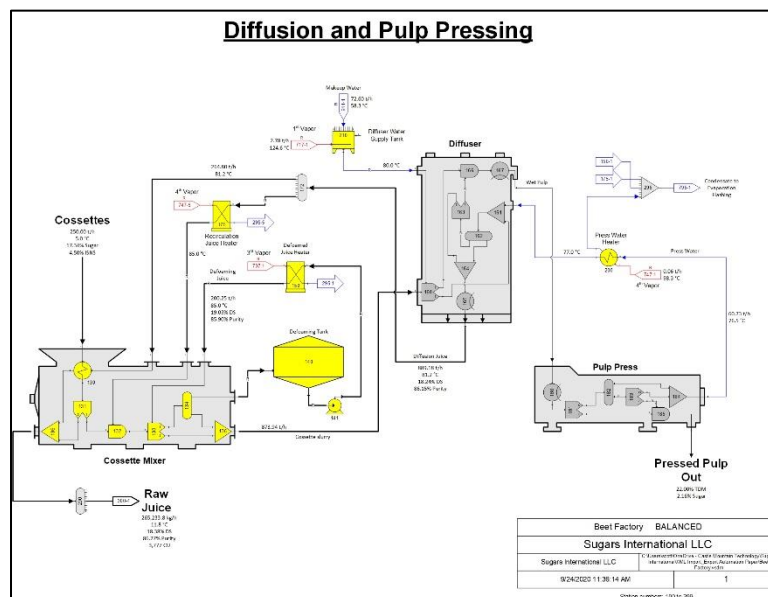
Diffusion and Pulp Pressing

Makeup Water
72.03 t/h
58.3 °C

1st Vapor
3.79 t/h
124.6 °C

Diffuser Water Supply Tank

Diffuser

80.0 °C

Wet Pulp

Condensate to Evaporation Heating

Cossettes
250.00 t/h
5.0 °C
15.56% Sugar
4.50% BSG

4th Vapor

Recirculation Juice Heater

3rd Vapor

Defecation Juice Heater

Defeco Juice

85.0 °C

Defecation Tank

Press Water Heater

Press Water

77.0 °C

4th Vapor

Diffuser Juice

Cossette slurry

Cossette Mixer

Pulp Press

Pressed Pulp Out
22.00% TDM
2.18% Sugar

Raw Juice

Beet Factory BALANCED
Sugars International LLC
Sugars International LLC
9/24/2020 11:38:14 AM
1